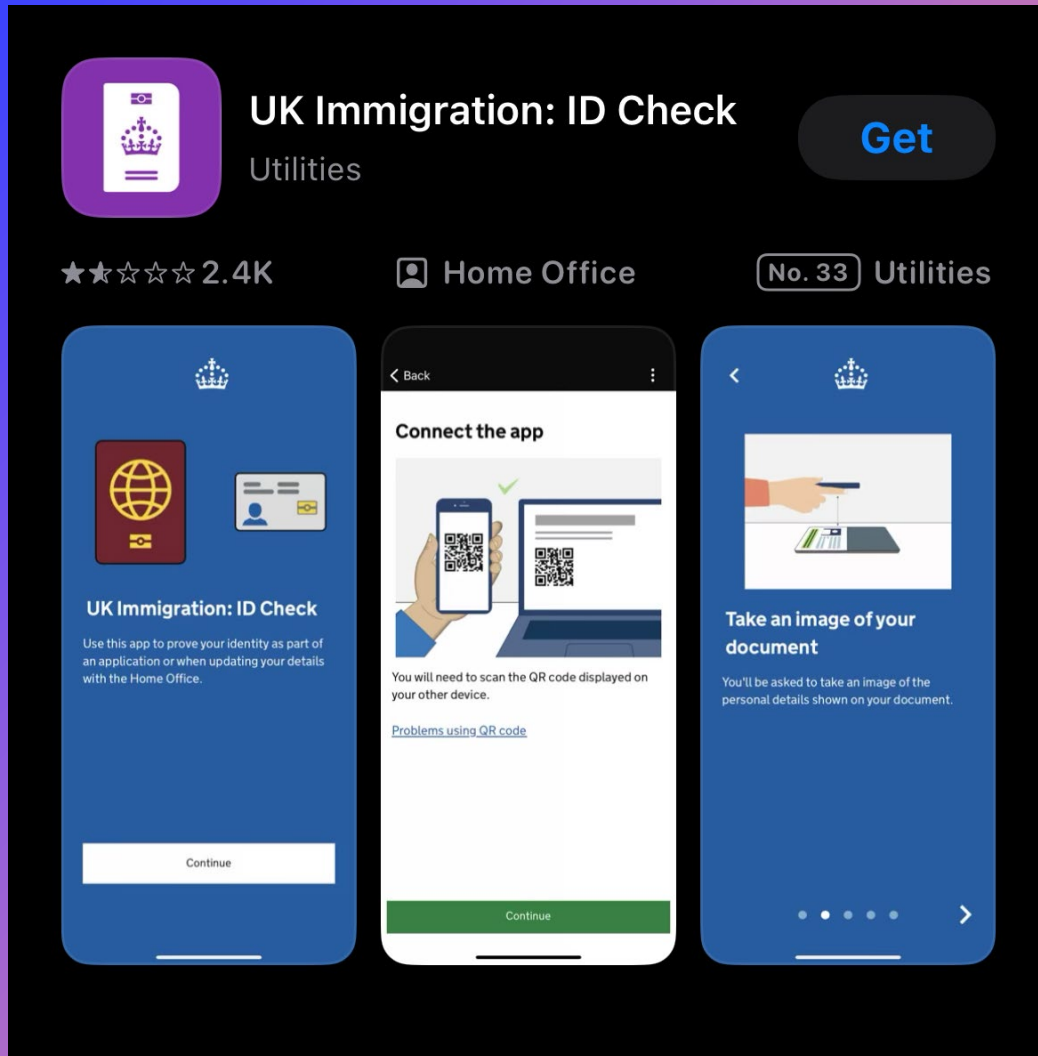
UK Immigration: ID Check
Utilities

Get

★★☆☆☆ 2.4K

Home Office

No. 33 Utilities

UK Immigration: ID Check

Use this app to prove your identity as part of an application or when updating your details with the Home Office.

Continue

< Back

Connect the app

You will need to scan the QR code displayed on your other device.

Problems using QR code

Continue

<

Take an image of your document

You'll be asked to take an image of the personal details shown on your document.

>